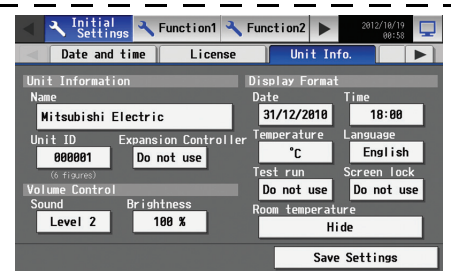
Initial Settings
Function1
Function2
2012/10/19 08:58
Date and time
License
Unit Info.

Unit Information
Name
Mitsubishi Electric
Unit ID
000001
(6 figures)
Expansion Controller
Do not use
Volume Control
Sound
Level 2
Brightness
100 %

Display Format
Date
31/12/2010
Time
18:00
Temperature
°C
Language
English
Test run
Do not use
Screen lock
Do not use
Room temperature
Hide

Save Settings